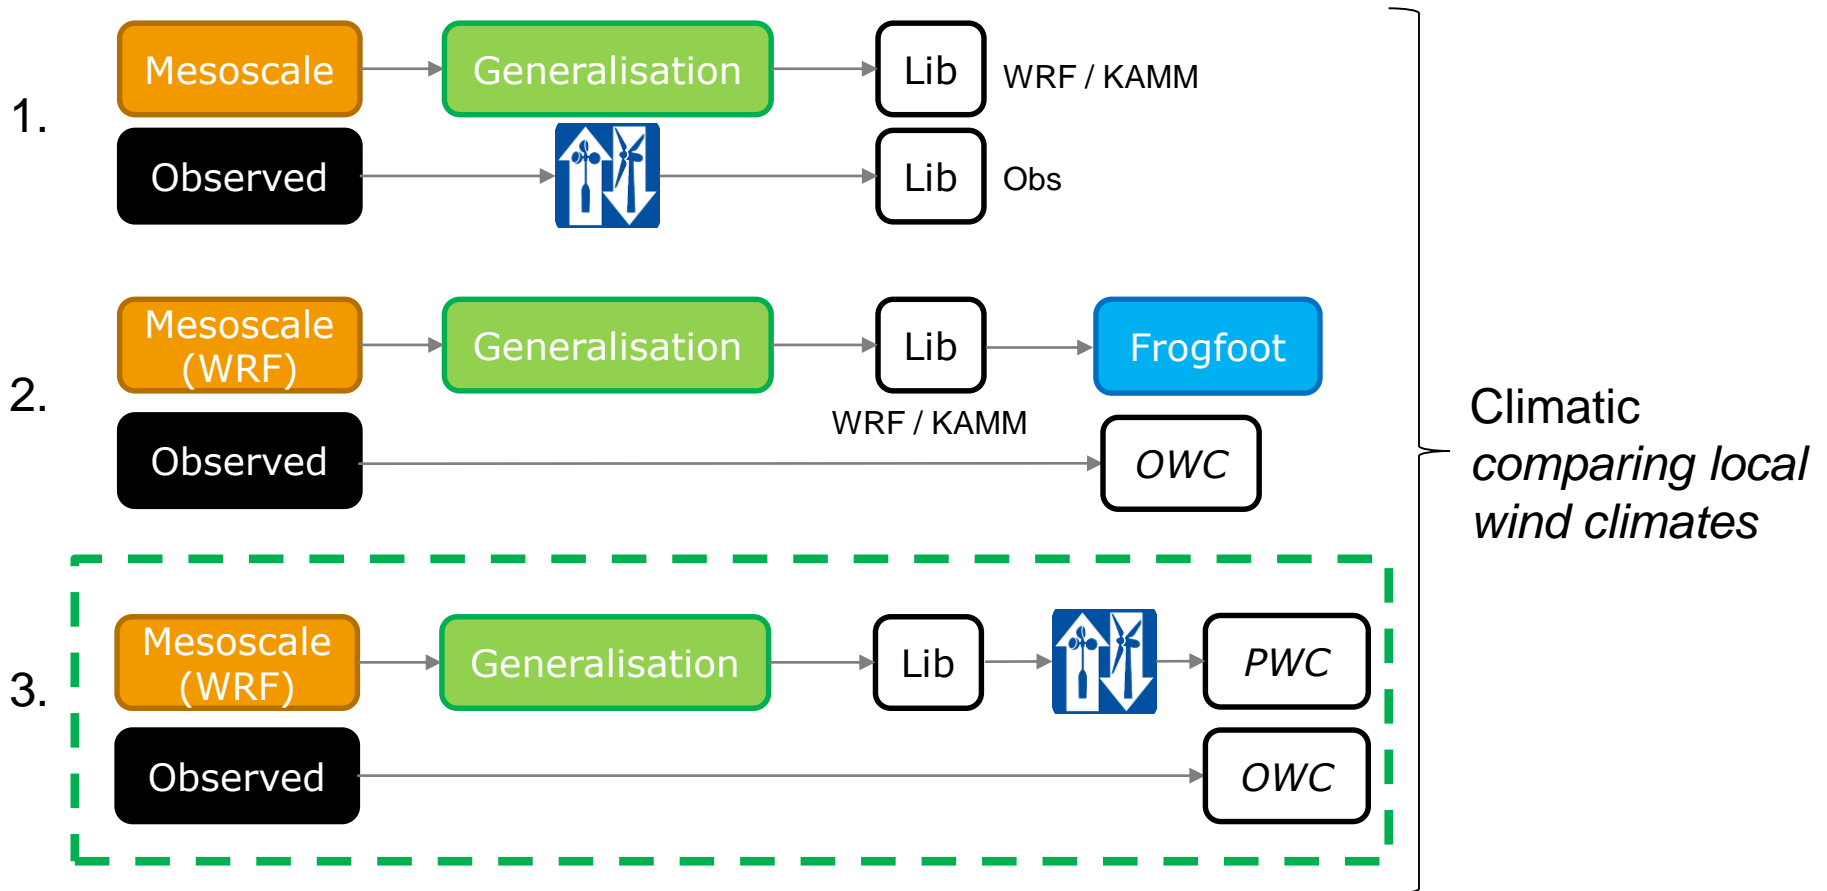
1.

Mesoscale

Generalisation

Lib

WRF / KAMM

Observed

Lib

Obs

2.

Mesoscale (WRF)

Generalisation

Lib

Frogfoot

WRF / KAMM

Observed

OWC

3.

Mesoscale (WRF)

Generalisation

Lib

PWC

Observed

OWC

Climatic
*comparing local wind climates*